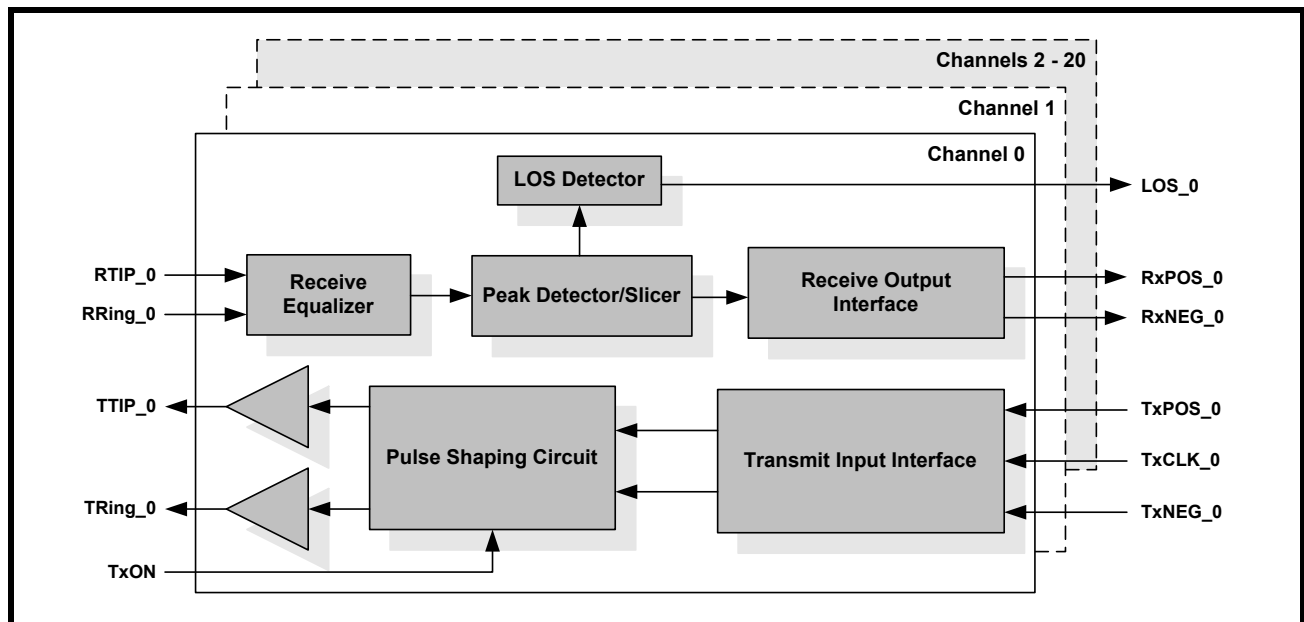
Channels 2 - 20

Channel 1

Channel 0

LOS Detector

LOS_0

RTIP_0

RRing_0

Receive Equalizer

Peak Detector/Slicer

Receive Output Interface

RxPOS_0

RxNEG_0

TTIP_0

Pulse Shaping Circuit

Transmit Input Interface

TxPOS_0

TxCLK_0

TRing_0

TxNEG_0

TxON